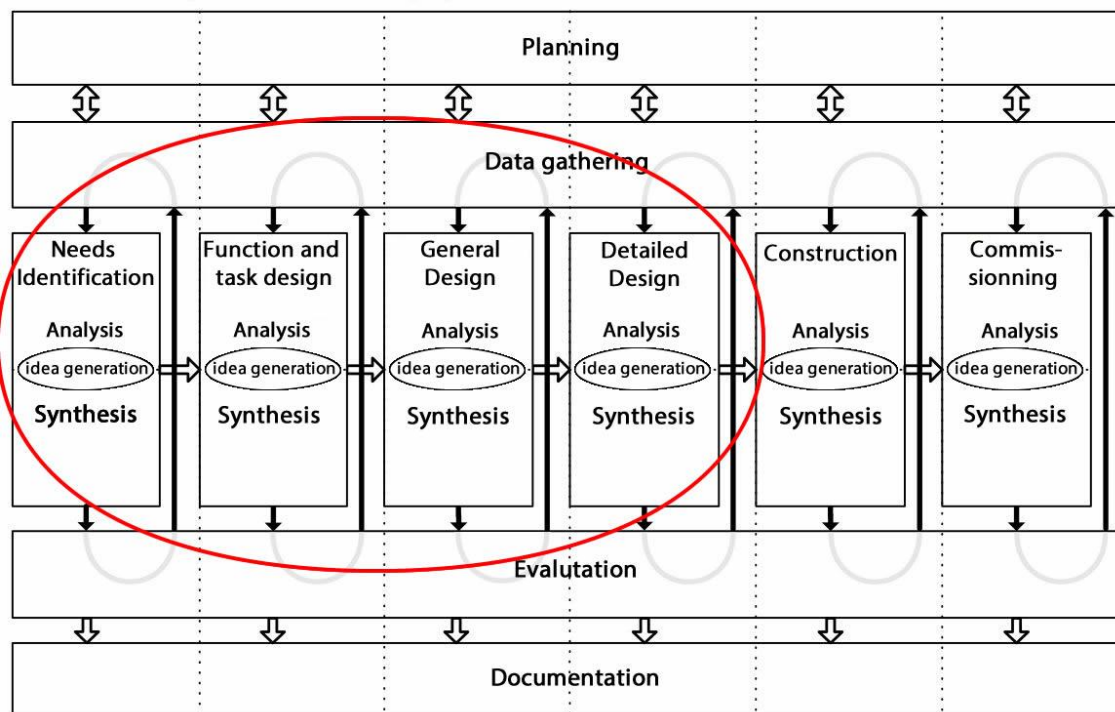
Planning

Data gathering

Needs Identification

Analysis

idea generation

Synthesis

Function and task design

Analysis

idea generation

Synthesis

General Design

Analysis

idea generation

Synthesis

Detailed Design

Analysis

idea generation

Synthesis

Construction

Analysis

idea generation

Synthesis

Commissionning

Analysis

idea generation

Synthesis

Evalutation

Documentation